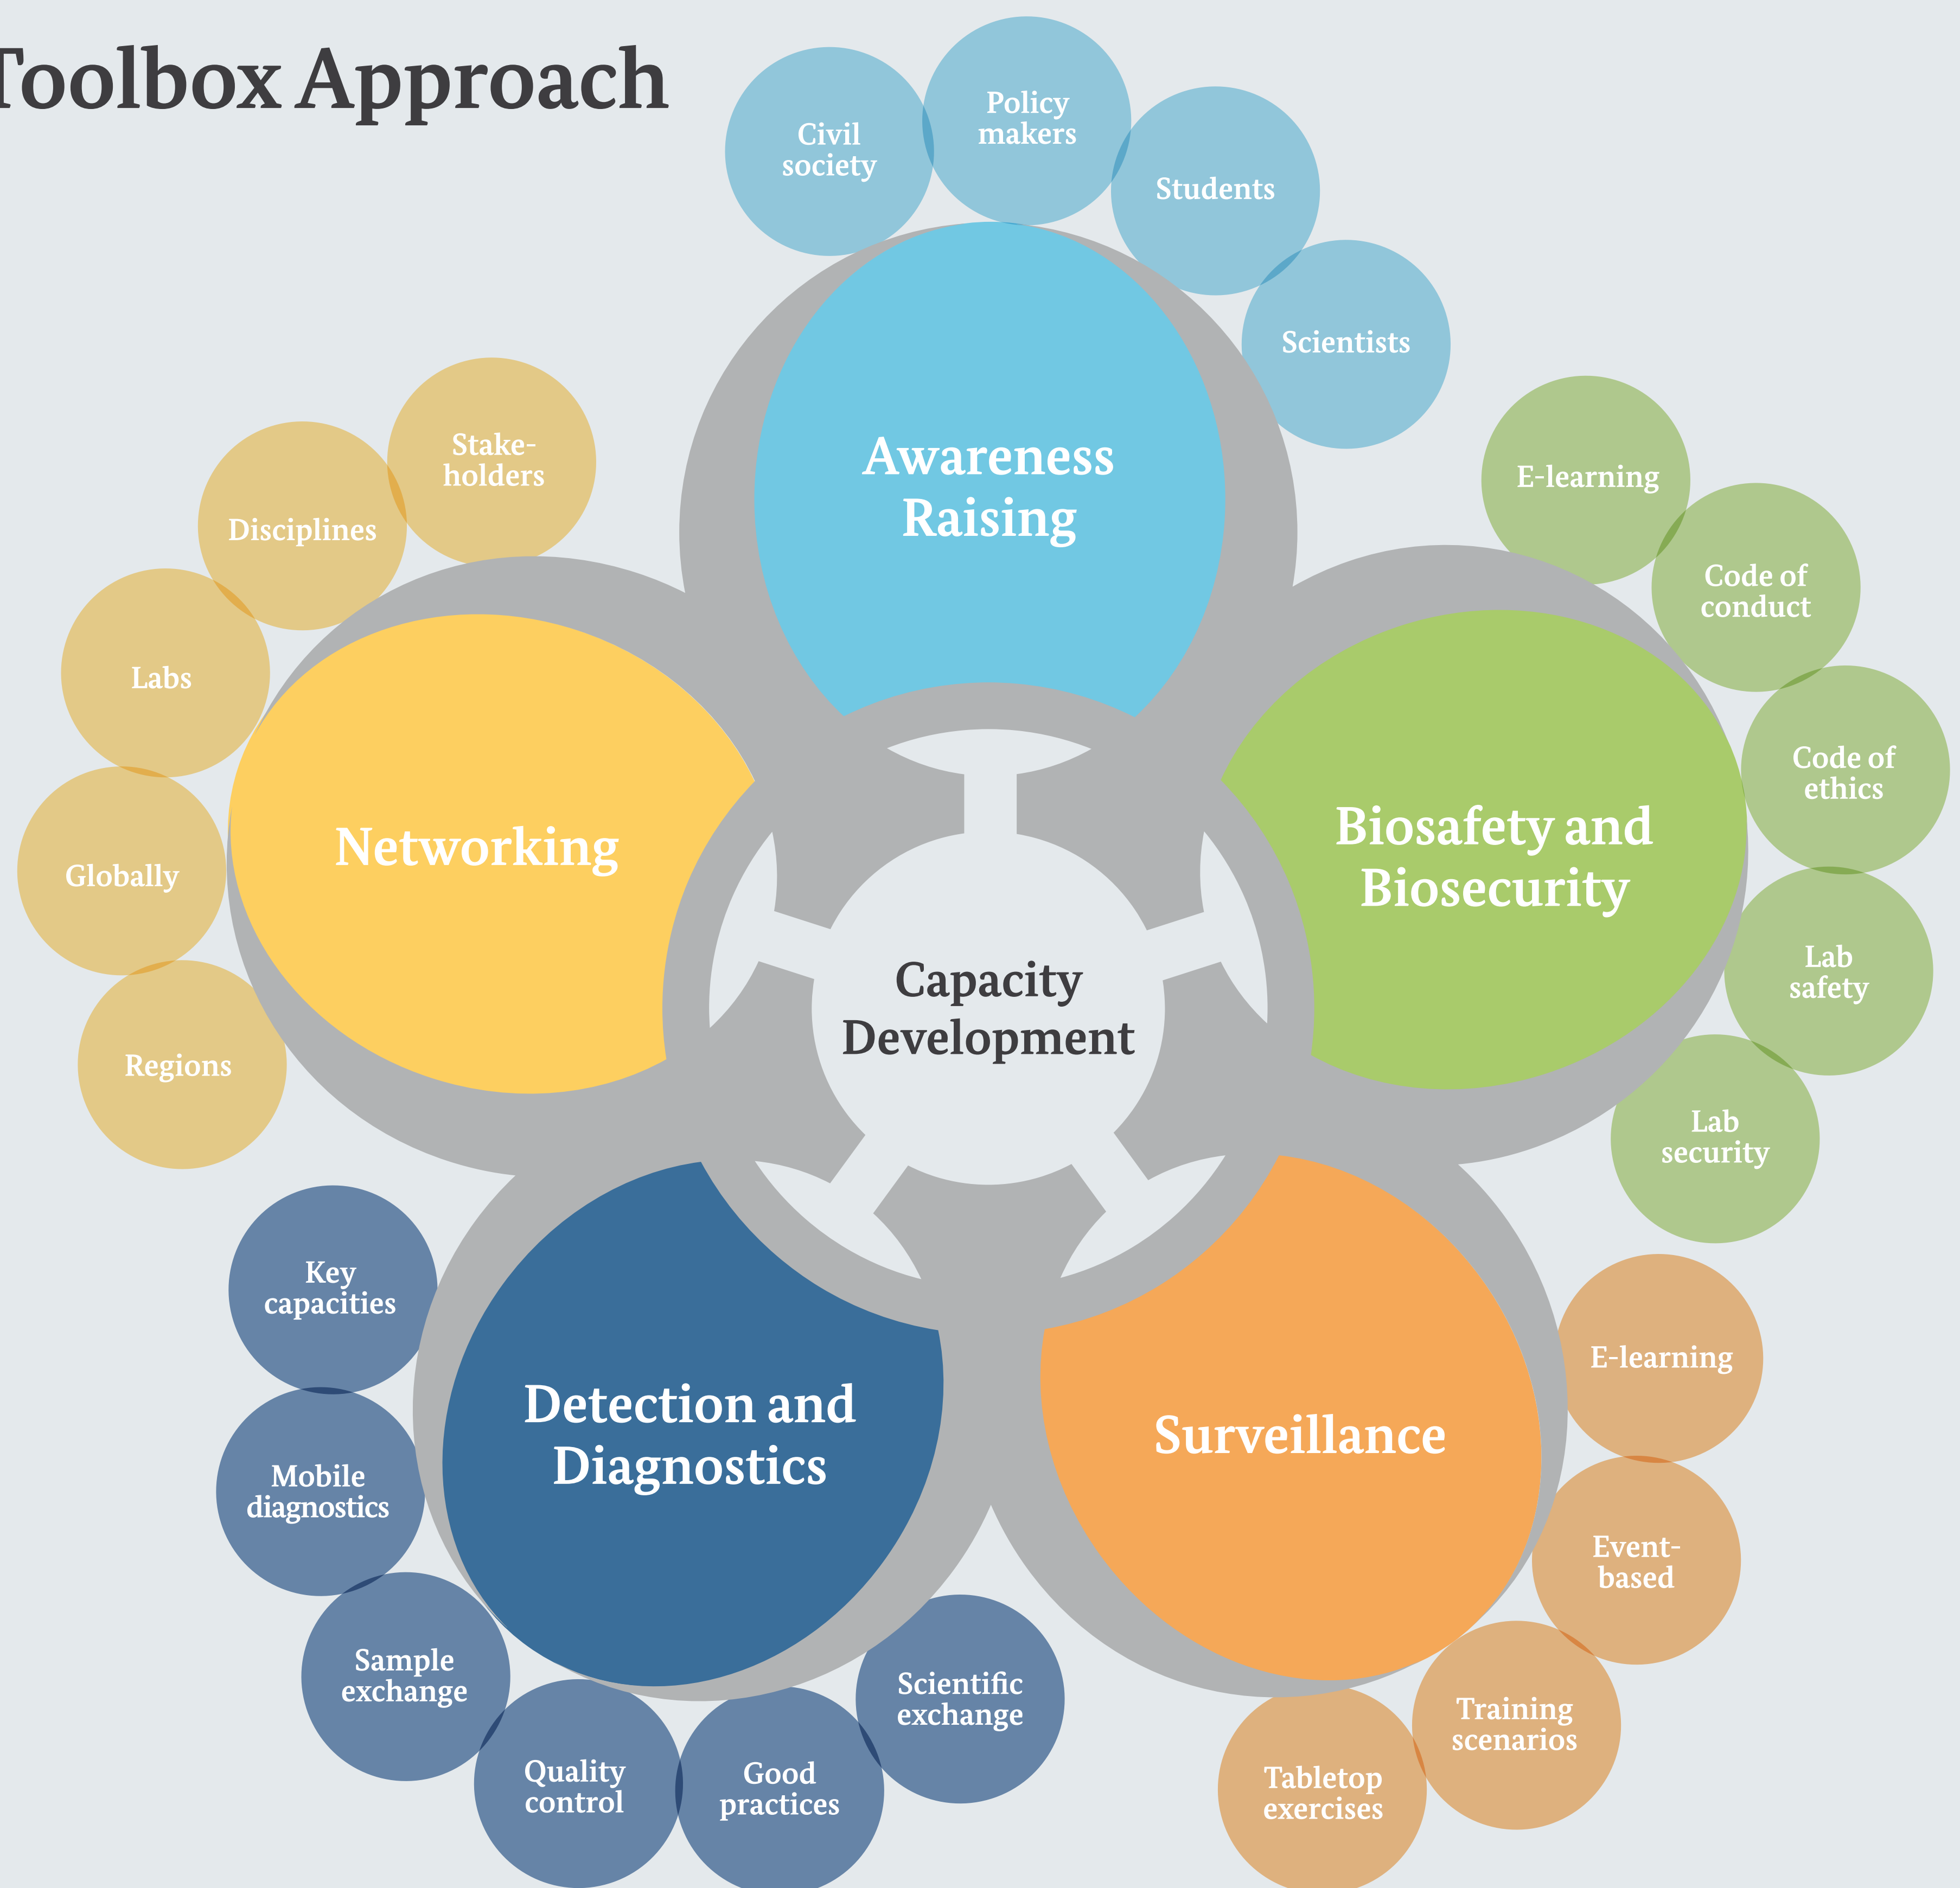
Toolbox Approach

Civil society

Policy makers

Students

Scientists

Awareness Raising

Stake-holders

Disciplines

Labs

Globally

Regions

Networking

E-learning

Code of conduct

Code of ethics

Lab safety

Lab security

Biosafety and Biosecurity

Capacity Development

Key capacities

Mobile diagnostics

Sample exchange

Quality control

Good practices

Scientific exchange

Detection and Diagnostics

Surveillance

E-learning

Event-based

Training scenarios

Tabletop exercises